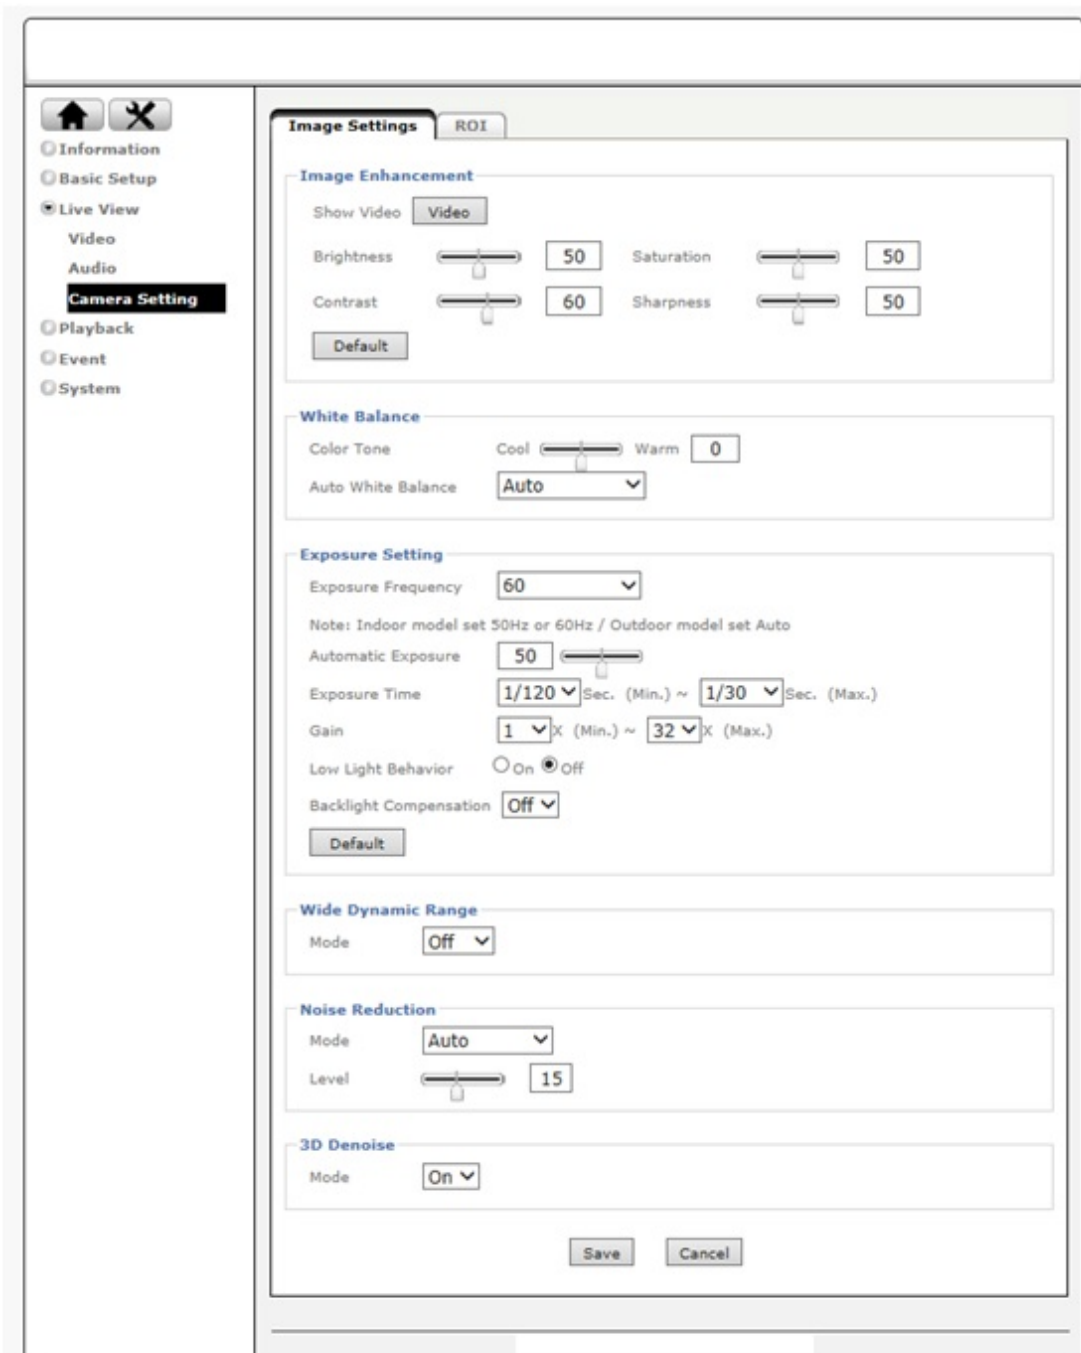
Information
Basic Setup
Live View
Video
Audio
Camera Setting
Playback
Event
System

Image Settings
ROI

Image Enhancement
Show Video
Video
Brightness
50
Saturation
50
Contrast
60
Sharpness
50
Default

White Balance
Color Tone
Cool
Warm
0
Auto White Balance
Auto

Exposure Setting
Exposure Frequency
60
Note: Indoor model set 50Hz or 60Hz / Outdoor model set Auto
Automatic Exposure
50
Exposure Time
1/120 Sec. (Min.) ~ 1/30 Sec. (Max.)
Gain
1 X (Min.) ~ 32 X (Max.)
Low Light Behavior
On Off
Backlight Compensation
Off
Default

Wide Dynamic Range
Mode
Off

Noise Reduction
Mode
Auto
Level
15

3D Denoise
Mode
On

Save
Cancel